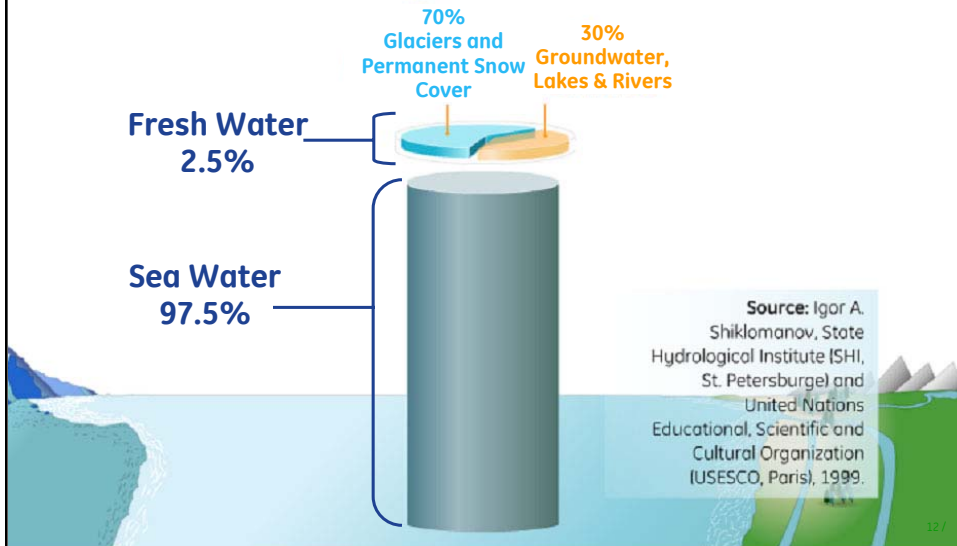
70%
Glaciers and Permanent Snow Cover

30%
Groundwater, Lakes & Rivers

Fresh Water
2.5%

Sea Water
97.5%

Source: Igor A. Shiklomanov, State Hydrological Institute (SHI, St. Petersburge) and United Nations Educational, Scientific and Cultural Organization (USESCO, Paris), 1999.

12 /